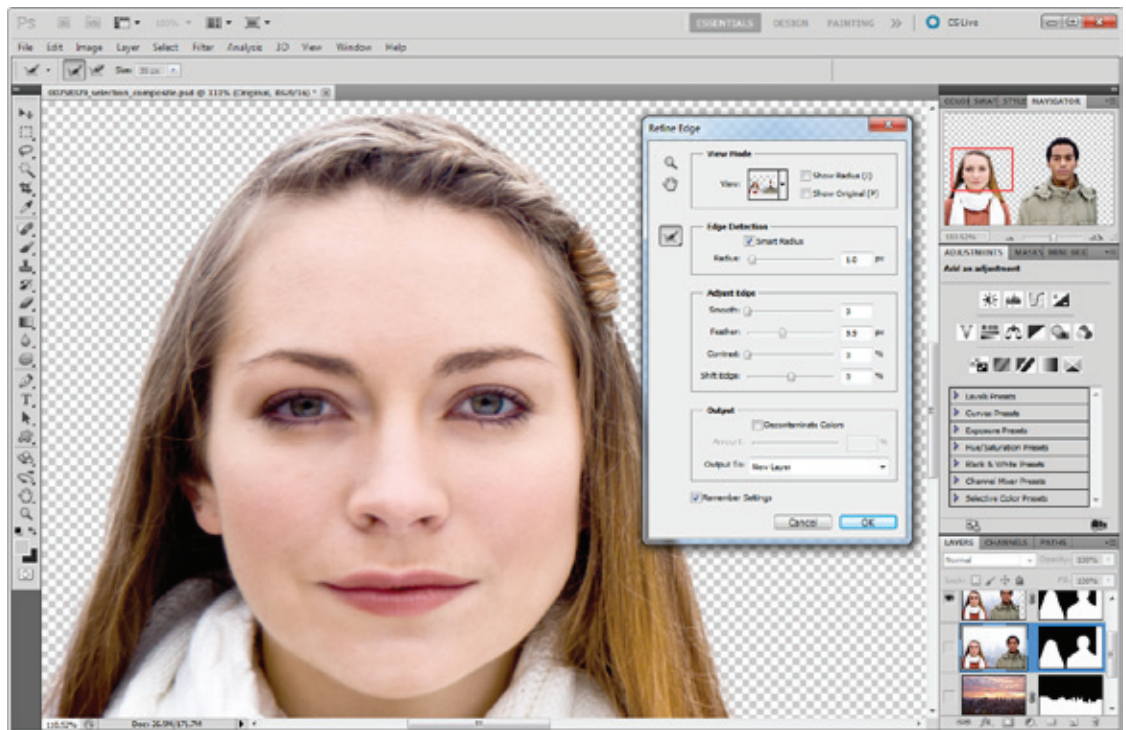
Ps
ESSENTIALS DESIGN PAINTING >> CS Live
File Edit Image Layer Select Filter Analysis 3D View Window Help
Size: 35 px
00758579_selection_composite.psd @ 113% (Original, RGB/16) *
Refine Edge
View Mode
View:
Show Radius (J)
Show Original (P)
Edge Detection
Smart Radius
Radius: 1.0 px
Adjust Edge
Smooth: 3
Feather: 9.9 px
Contrast: 0 %
Shift Edge: 0 %
Output
Decontaminate Colors
Amount: %
Output To: New Layer
Remember Settings
Cancel OK
COLOR SWAT STYLE NAVIGATOR
ADJUSTMENTS MASKS MINI BRI
Add an adjustment
Levels Presets
Curves Presets
Exposure Presets
Hue/Saturation Presets
Black & White Presets
Channel Mixer Presets
Selective Color Presets
LAYERS CHANNELS PATHS
Normal
Opacity: 100%
Lock:
Fill: 100%
110.52%
Doc: 26.0M/175.7M